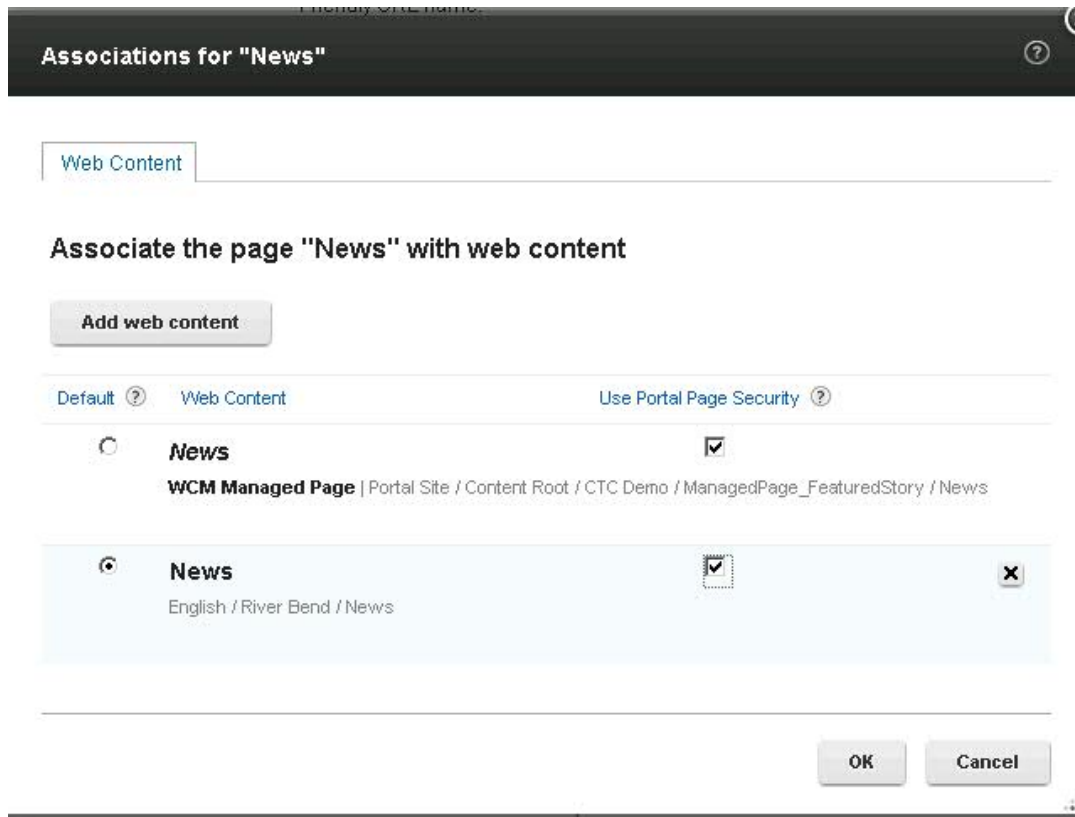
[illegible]

Associations for "News"

Web Content

Associate the page "News" with web content

Add web content

| Default | Web Content | Use Portal Page Security |
|---|---|---|
| | *News* WCM Managed Page \| Portal Site / Content Root / CTC Demo / ManagedPage_FeaturedStory / News | |
| | News English / River Bend / News | |

OK

Cancel